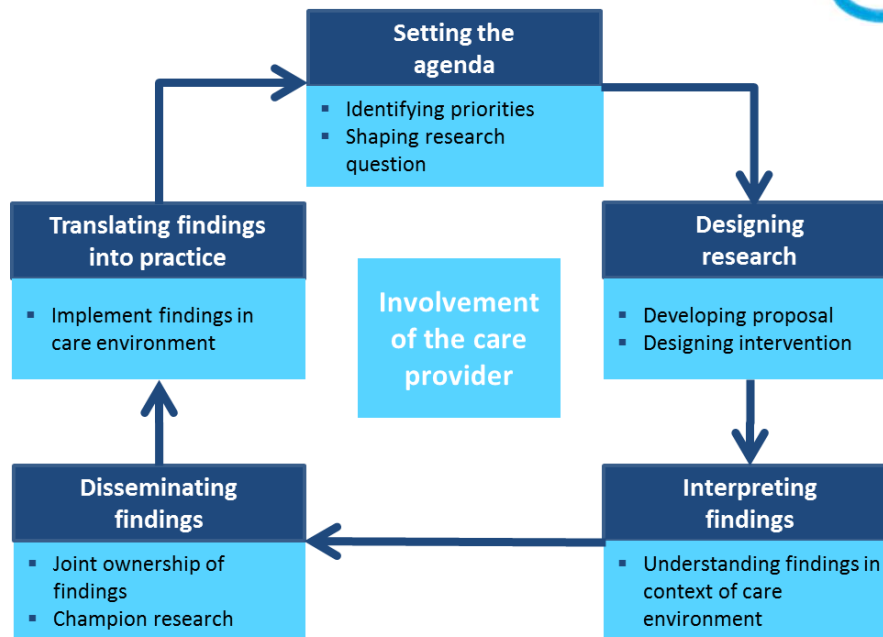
Setting the agenda

- Identifying priorities
- Shaping research question

Designing research

- Developing proposal
- Designing intervention

Interpreting findings

- Understanding findings in context of care environment

Disseminating findings

- Joint ownership of findings
- Champion research

Translating findings into practice

- Implement findings in care environment

Involvement of the care provider